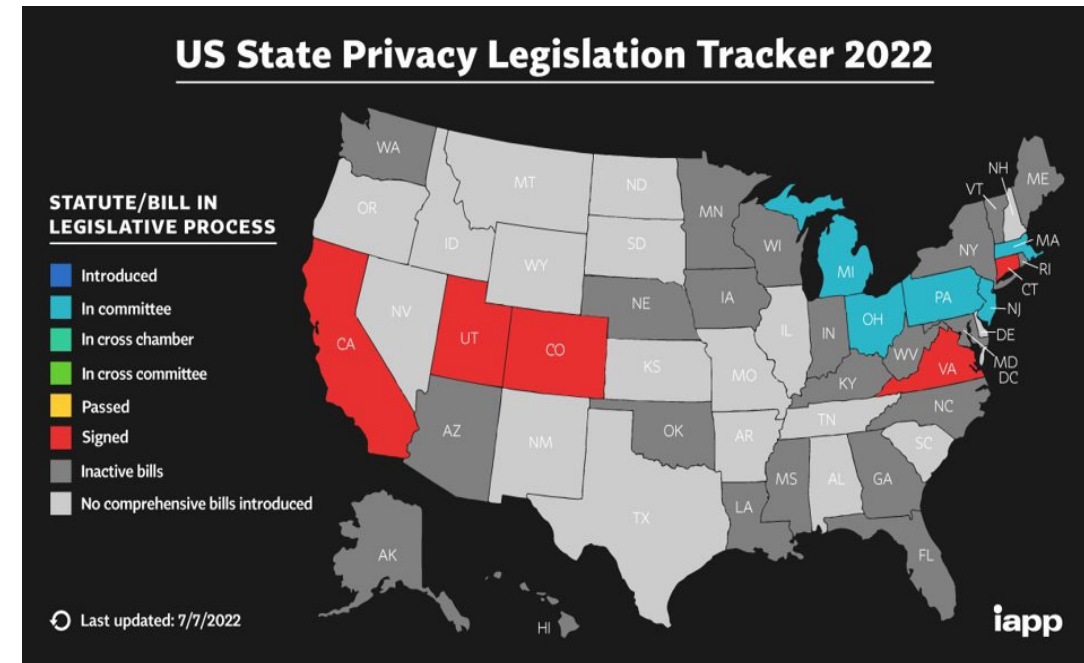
US State Privacy Legislation Tracker 2022

STATUTE/BILL IN LEGISLATIVE PROCESS

Introduced
In committee
In cross chamber
In cross committee
Passed
Signed
Inactive bills
No comprehensive bills introduced

WA
OR
CA
NV
ID
MT
WY
UT
CO
AZ
NM
ND
SD
NE
KS
OK
TX
MN
IA
MO
AR
LA
WI
IL
MI
IN
OH
KY
TN
MS
AL
GA
FL
SC
NC
VA
WV
PA
NY
VT
NH
ME
MA
RI
CT
NJ
DE
MD
DC
AK
HI

Last updated: 7/7/2022

iapp